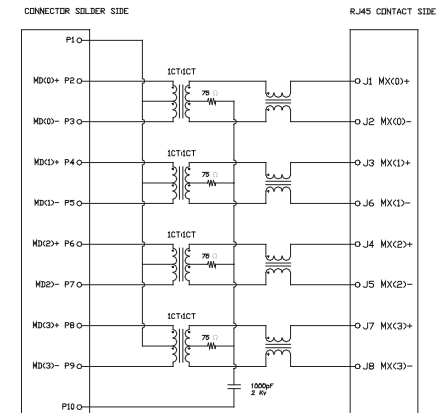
CONNECTOR SOLDER SIDE

RJ45 CONTACT SIDE

P1
MD(0)+ P2
MD(0)- P3
MD(1)+ P4
MD(1)- P5
MD(2)+ P6
MD(2)- P7
MD(3)+ P8
MD(3)- P9
P10

1CT:1CT
75 Ω
1CT:1CT
75 Ω
1CT:1CT
75 Ω
1CT:1CT
75 Ω

1000pF
2 Kv

J1 MX(0)+
J2 MX(0)-
J3 MX(1)+
J6 MX(1)-
J4 MX(2)+
J5 MX(2)-
J7 MX(3)+
J8 MX(3)-